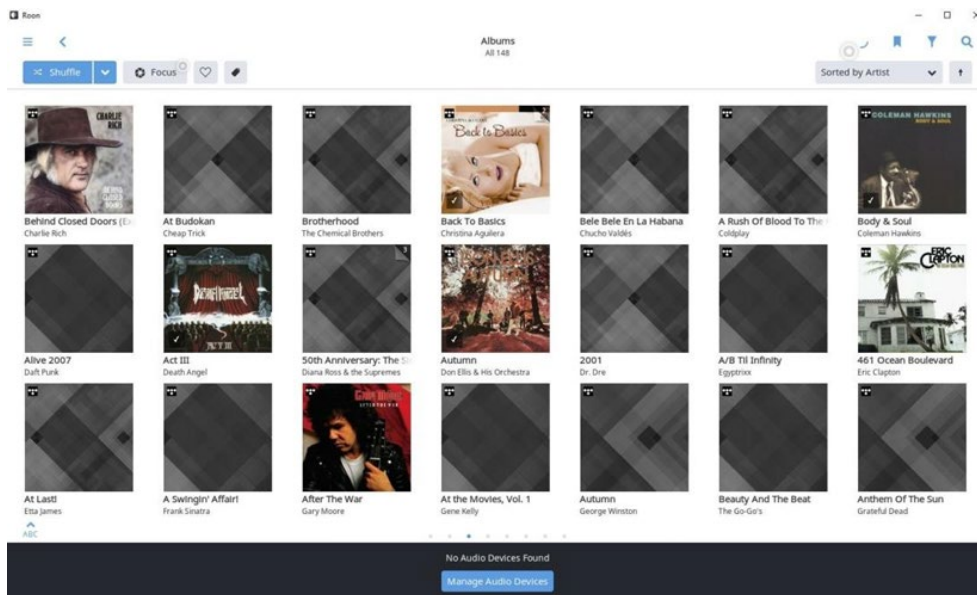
Roon

Albums
All 148

Shuffle
Focus

Sorted by Artist

CHARLIE RICH
Behind Closed Doors (Ex
Charlie Rich

At Budokan
Cheap Trick

Brotherhood
The Chemical Brothers

Back to Basics
Back To Basics
Christina Aguilera

Bele Bele En La Habana
Chucho Valdés

A Rush Of Blood To The
Coldplay

COLEMAN HAWKINS BODY & SOUL
Body & Soul
Coleman Hawkins

Alive 2007
Daft Punk

Act III
Death Angel

50th Anniversary: The S
Diana Ross & the Supremes

Autumn
Don Ellis & His Orchestra

2001
Dr. Dre

A/B Til Infinity
Egyptrixx

ERIC CLAPTON
461 Ocean Boulevard
Eric Clapton

At Last!
Etta James

A Swingin' Affair!
Frank Sinatra

After The War
Gary Moore

At the Movies, Vol. 1
Gene Kelly

Autumn
George Winston

Beauty And The Beat
The Go-Go's

Anthem Of The Sun
Grateful Dead

ABC

No Audio Devices Found
Manage Audio Devices